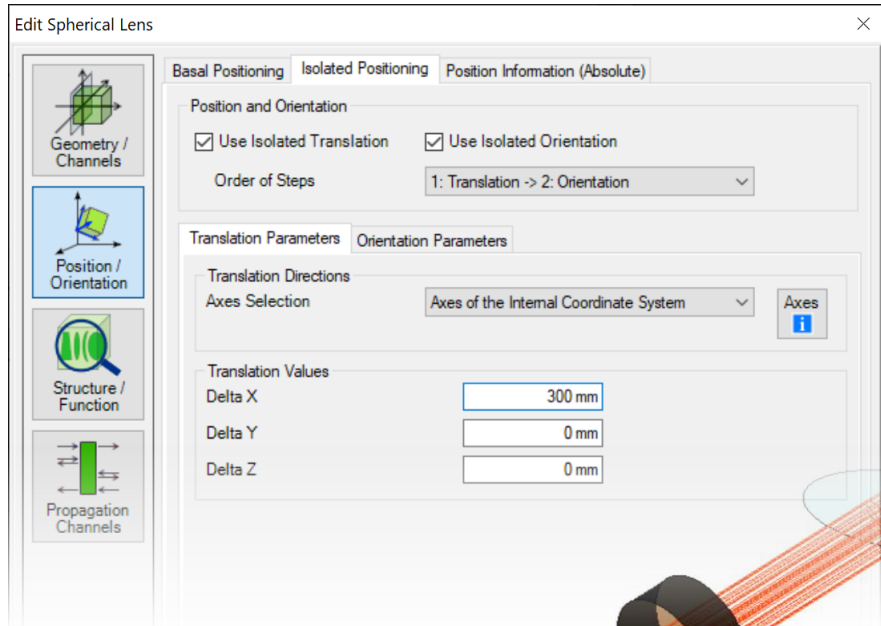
Edit Spherical Lens

Geometry / Channels

Position / Orientation

Structure / Function

Propagation Channels

Basal Positioning | Isolated Positioning | Position Information (Absolute)

Position and Orientation

☑ Use Isolated Translation ☑ Use Isolated Orientation

Order of Steps 1: Translation -> 2: Orientation

Translation Parameters | Orientation Parameters

Translation Directions

Axes Selection Axes of the Internal Coordinate System

Axes

Translation Values

Delta X 300 mm

Delta Y 0 mm

Delta Z 0 mm